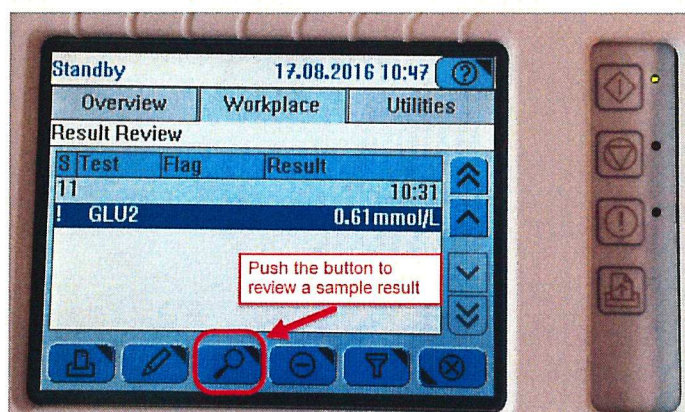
Standby 17.08.2016 10:47

Overview | Workplace | Utilities

Result Review

| S | Test | Flag | Result |
|---|---|---|---|
| 11 | | | 10:31 |
| ! | GLU2 | | 0.61mmol/L |

Push the button to review a sample result